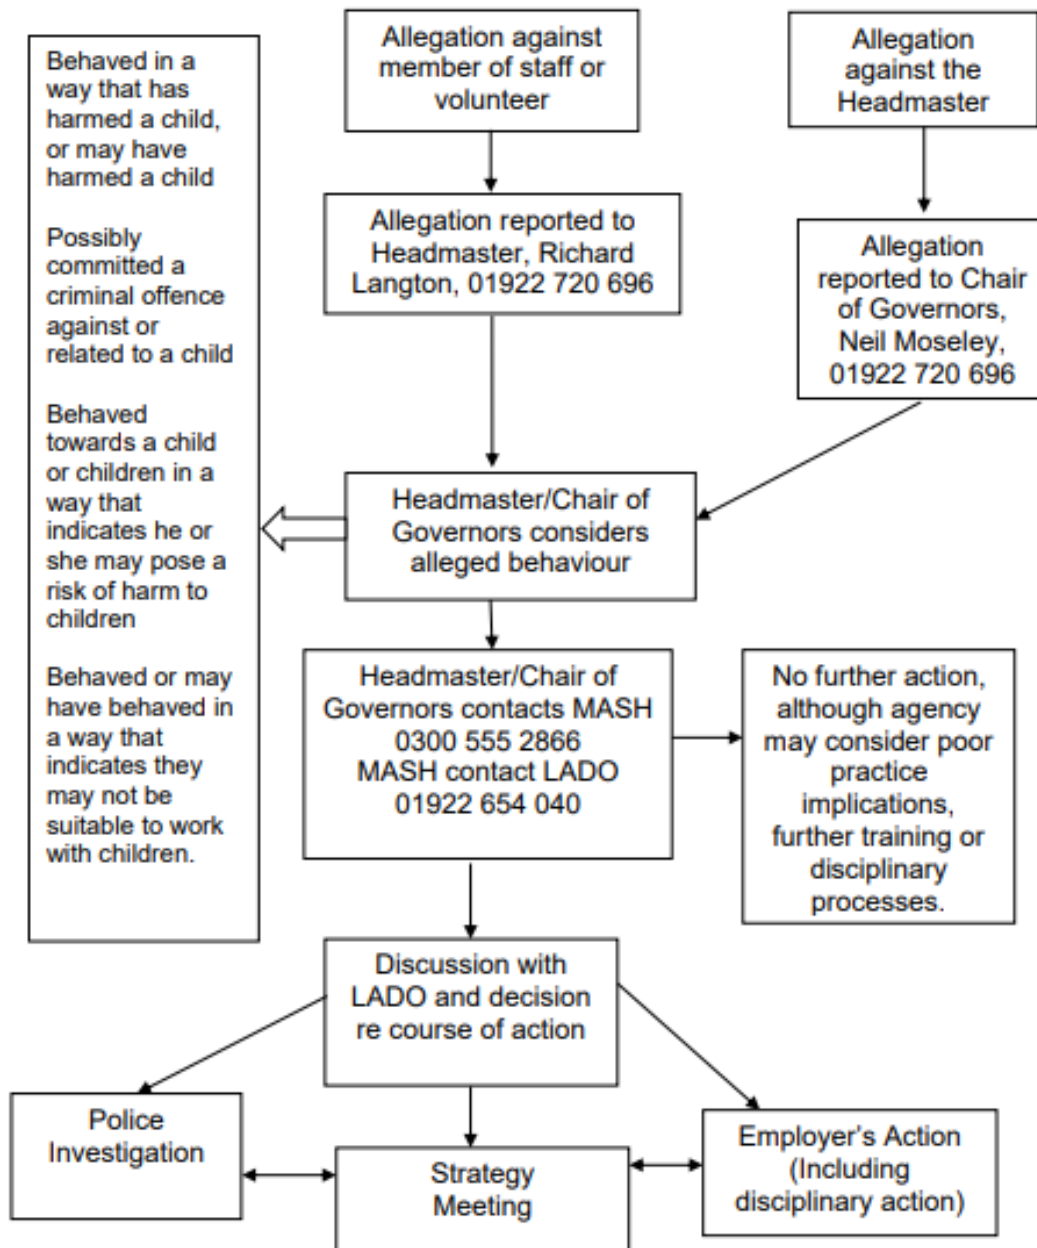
Allegation against member of staff or volunteer

Allegation against the Headmaster

Behaved in a way that has harmed a child, or may have harmed a child

Possibly committed a criminal offence against or related to a child

Behaved towards a child or children in a way that indicates he or she may pose a risk of harm to children

Behaved or may have behaved in a way that indicates they may not be suitable to work with children.

Allegation reported to Headmaster, Richard Langton, 01922 720 696

Allegation reported to Chair of Governors, Neil Moseley, 01922 720 696

Headmaster/Chair of Governors considers alleged behaviour

Headmaster/Chair of Governors contacts MASH 0300 555 2866 MASH contact LADO 01922 654 040

No further action, although agency may consider poor practice implications, further training or disciplinary processes.

Discussion with LADO and decision re course of action

Police Investigation

Strategy Meeting

Employer's Action (Including disciplinary action)